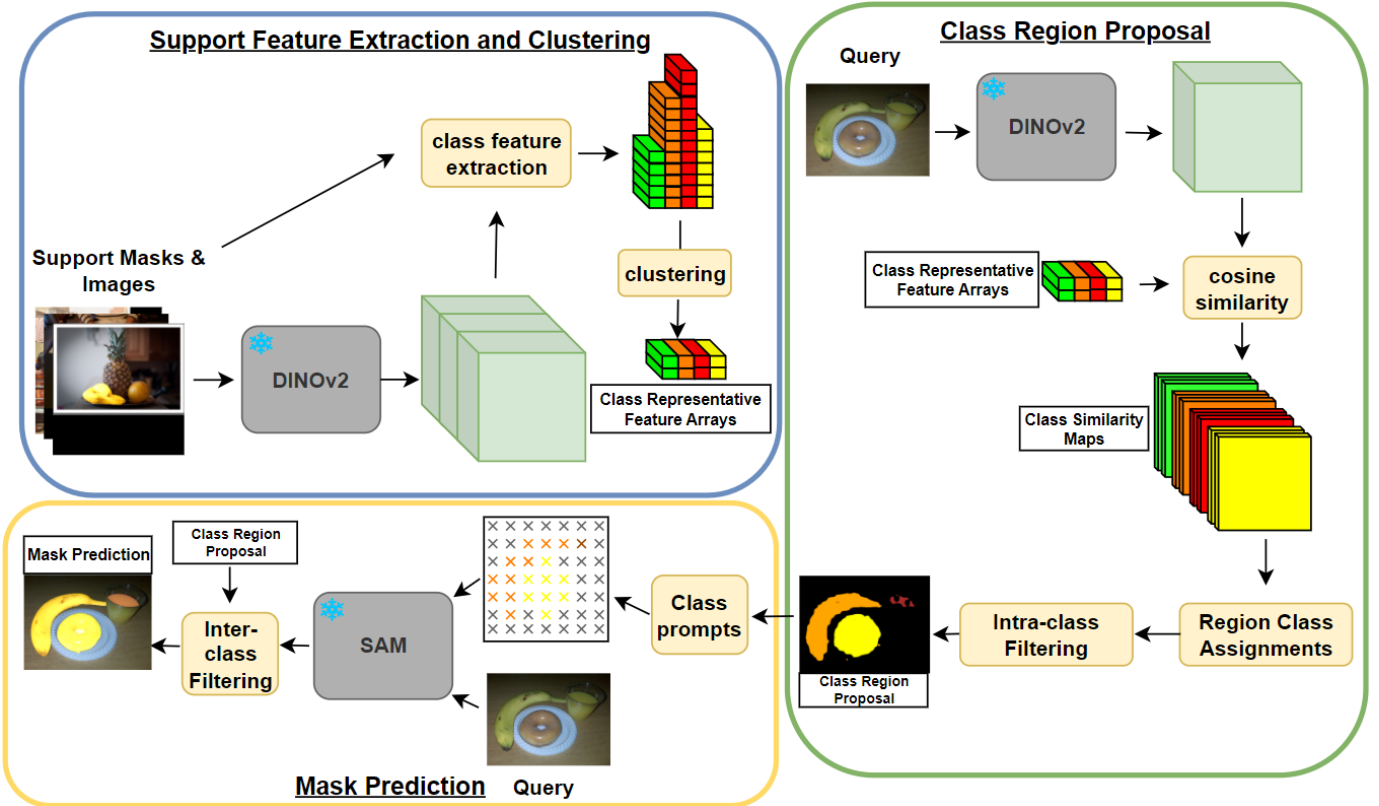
Support Feature Extraction and Clustering

Support Masks & Images

DINOv2

class feature extraction

clustering

Class Representative Feature Arrays

Class Region Proposal

Query

DINOv2

Class Representative Feature Arrays

cosine similarity

Class Similarity Maps

Region Class Assignments

Intra-class Filtering

Class Region Proposal

Mask Prediction

Mask Prediction

Class Region Proposal

Inter-class Filtering

SAM

Class prompts

Query